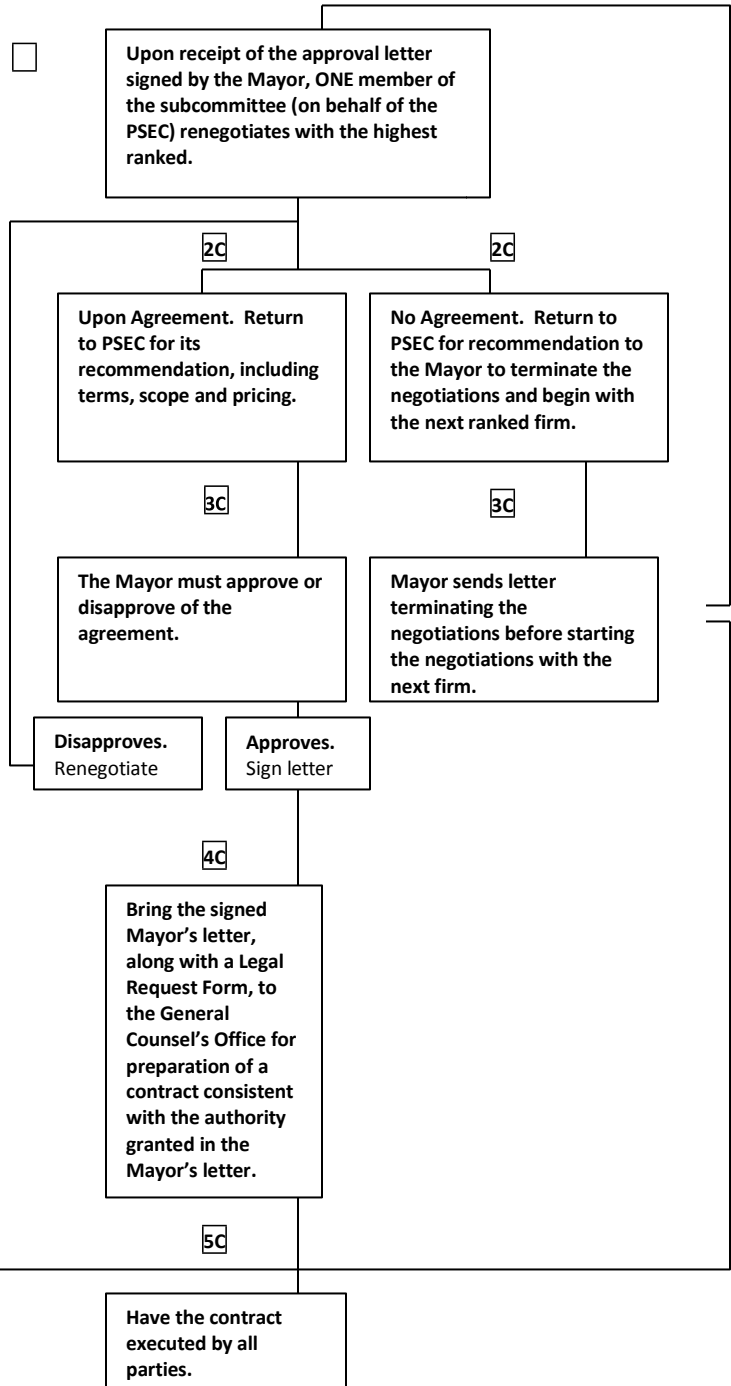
Upon receipt of the approval letter signed by the Mayor, ONE member of the subcommittee (on behalf of the PSEC) renegotiates with the highest ranked.

2C

2C

Upon Agreement. Return to PSEC for its recommendation, including terms, scope and pricing.

No Agreement. Return to PSEC for recommendation to the Mayor to terminate the negotiations and begin with the next ranked firm.

3C

3C

The Mayor must approve or disapprove of the agreement.

Mayor sends letter terminating the negotiations before starting the negotiations with the next firm.

Disapproves. Renegotiate

Approves. Sign letter

4C

Bring the signed Mayor's letter, along with a Legal Request Form, to the General Counsel's Office for preparation of a contract consistent with the authority granted in the Mayor's letter.

5C

Have the contract executed by all parties.